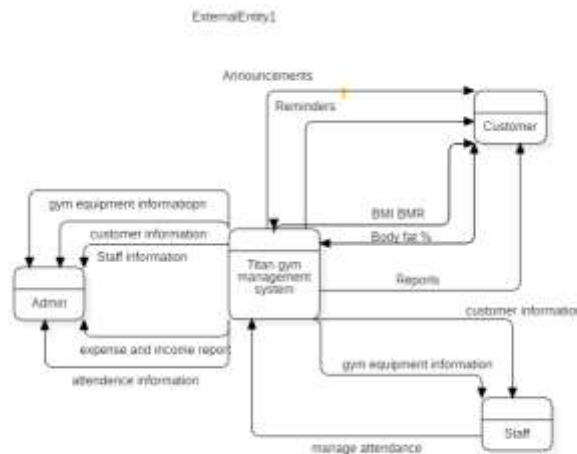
ExternalEntity1

Announcements

Reminders

Customer

gym equipment informatiopn

customer information

Staff information

BMI BMR

Body fat %

Titan gym management system

Admin

Reports

customer informatio

expense and income report

gym equipment information

attendence information

Staff

manage attendance